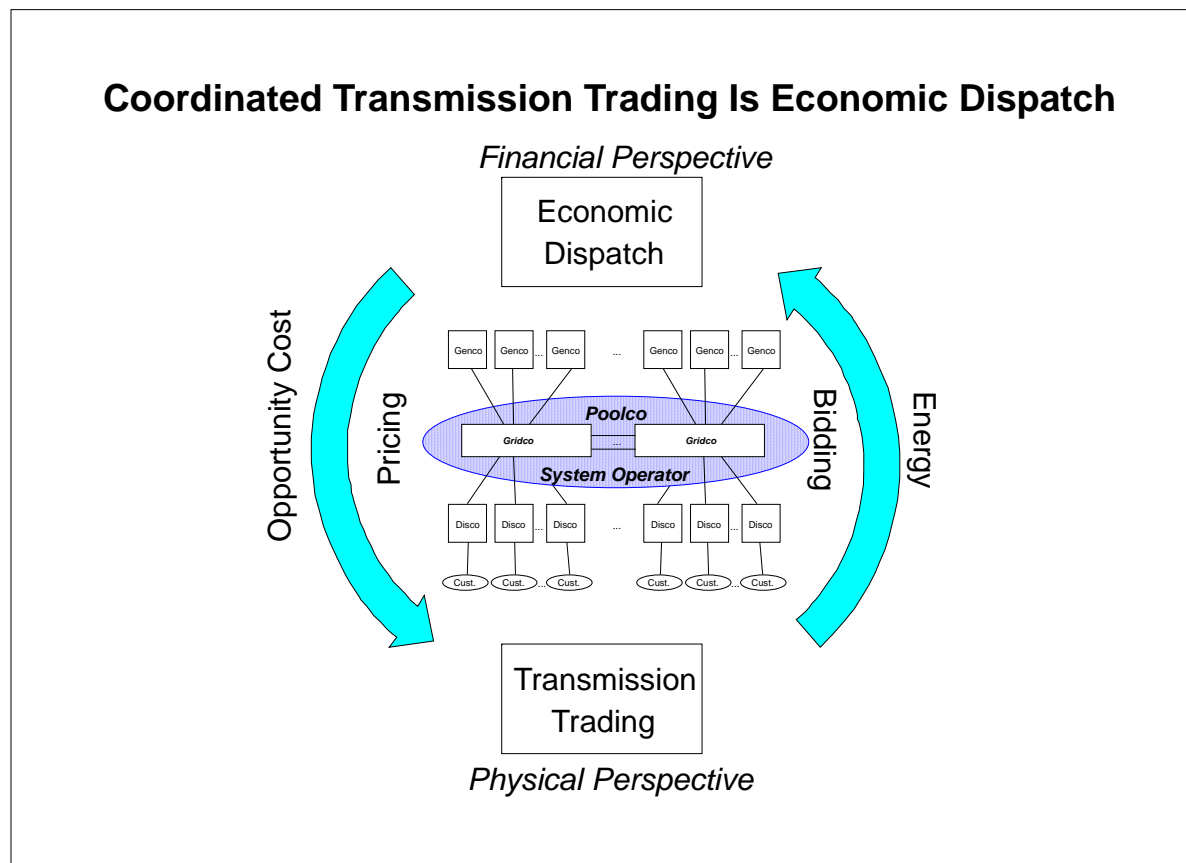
Coordinated Transmission Trading Is Economic Dispatch

Financial Perspective

Economic Dispatch

Opportunity Cost

Pricing

Genco Genco ... Genco ... Genco Genco ... Genco

Poolco

Gridco ... Gridco

System Operator

Disco Disco ... Disco ... Disco Disco ... Disco

Cust. Cust. ... Cust. Cust. Cust. ... Cust.

Bidding

Energy

Transmission Trading

Physical Perspective